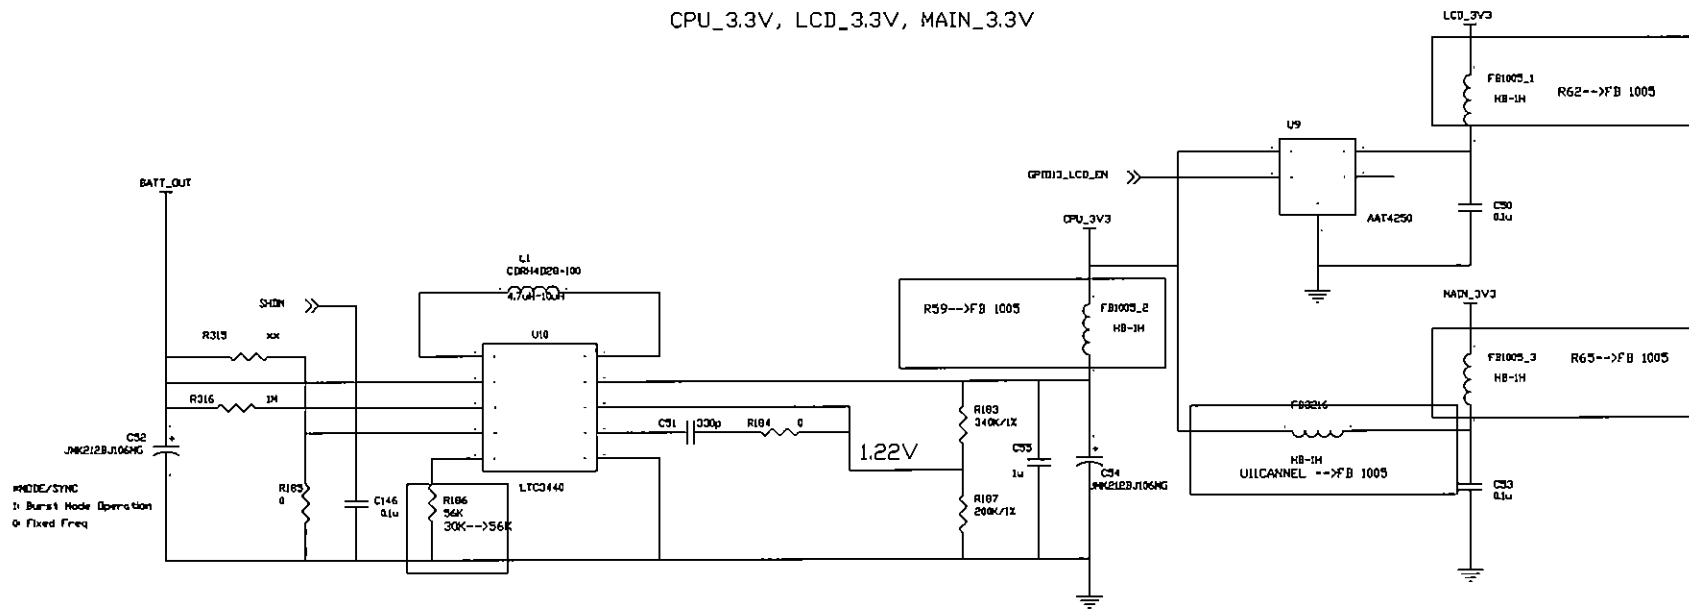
CPU_3.3V, LCD_3.3V, MAIN_3.3V

LCD_3V3

FB1005_1
HB-1H
R62-->FB 1005

U9

GPIO13_LCD_EN

C50
0.1u

AAT4250

CPU_3V3

BATT_OUT

L1
CDRH4D28-100
4.7uH-10uH

SHDN

R59-->FB 1005

FB1005_2
HB-1H

MAIN_3V3

U10

R315 xx

FB1005_3
HB-1H
R65-->FB 1005

R316 1M

FB3216

C52
JMK212BJ106MG

C51 330p R184 0

1.22V

R183
340K/1%

C55
1u

C54
JMK212BJ106MG

HB-1H
U11CANNEL -->FB 1005

C53
0.1u

#MODE/SYNC
1: Burst Mode Operation
0: Fixed Freq

R185
0

C146
0.1u

R186
56K
30K-->56K

LTC3440

R187
200K/1%